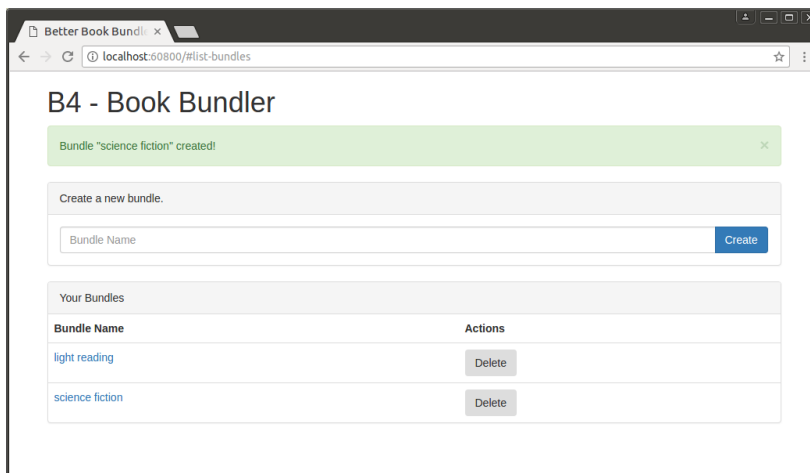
Better Book Bundle ×

localhost:60800/#list-bundles

B4 - Book Bundler

Bundle "science fiction" created! ×

Create a new bundle.

Bundle Name Create

Your Bundles

| Bundle Name | Actions |
|---|---|
| light reading | Delete |
| science fiction | Delete |